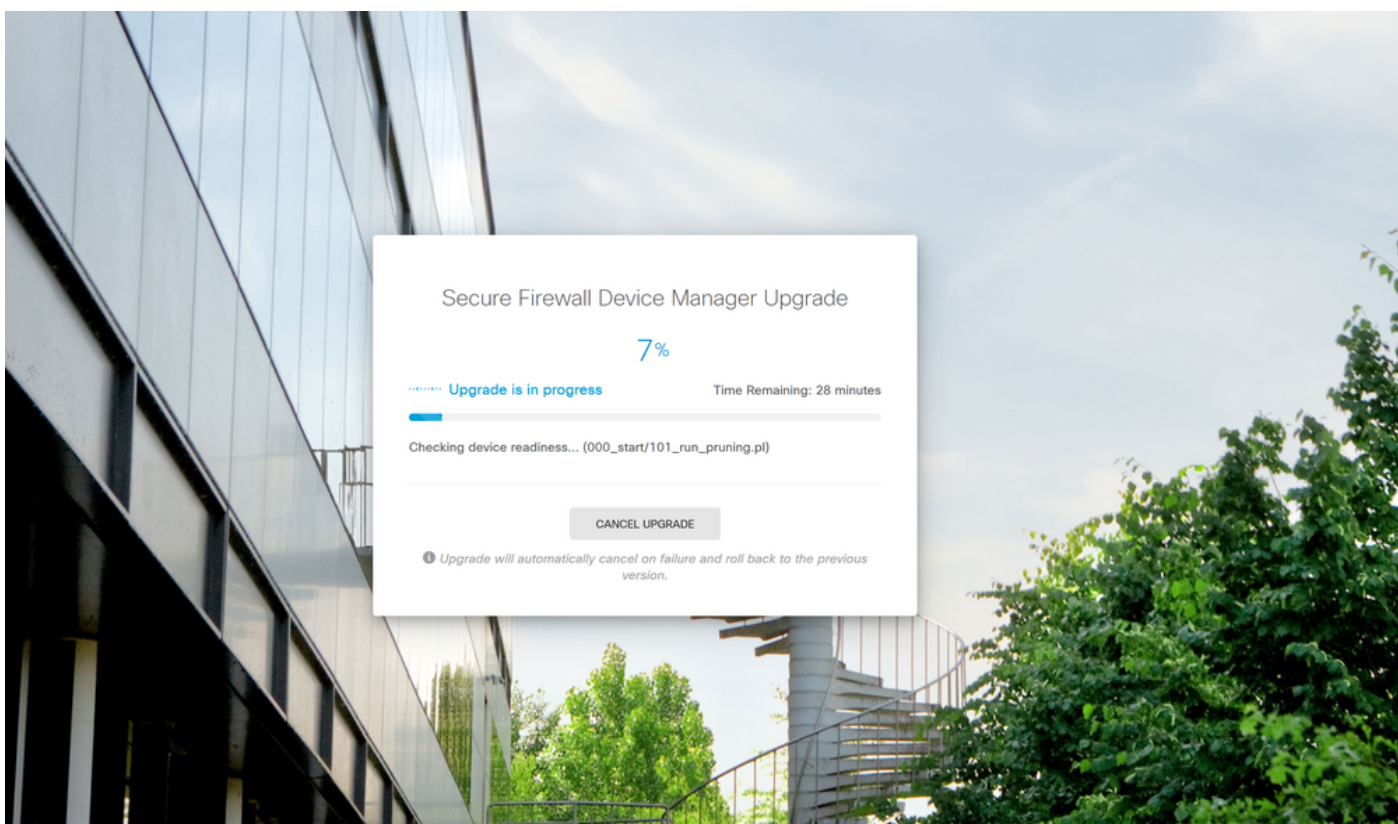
Secure Firewall Device Manager Upgrade

7%

Upgrade is in progress

Time Remaining: 28 minutes

Checking device readiness... (000_start/101_run_pruning.pl)

CANCEL UPGRADE

Upgrade will automatically cancel on failure and roll back to the previous version.